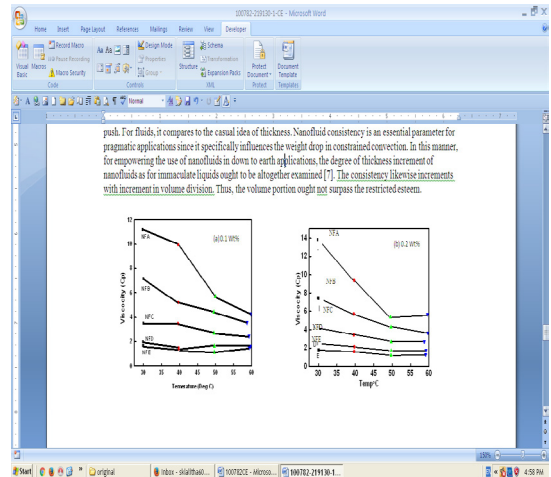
100782-219130-1-CE - Microsoft Word

Home Insert Page Layout References Mailings Review View Developer

Visual Basic Macros Record Macro Pause Recording Macro Security Code

Design Mode Properties Group Controls

Structure Schema Transformation Expansion Packs XML

Protect Document Protect

Document Template Templates

Normal

push. For fluids, it compares to the casual idea of thickness. Nanofluid consistency is an essential parameter for pragmatic applications since it specifically influences the weight drop in constrained convection. In this manner, for empowering the use of nanofluids in down to earth applications, the degree of thickness increment of nanofluids as for immaculate liquids ought to be altogether examined [7]. The consistency likewise increments with increment in volume division. Thus, the volume portion ought not surpass the restricted esteem.

(a) 0.2 Wt%

Viscosity (Cp)

NFA

NFB

NFC

NFD

NFE

12 10 8 6 4 2 0

30 35 40 45 50 55 60

Temerature (Deg C)

(b) 0.2 Wt%

Viscosity (Cp)

NFA

NFB

NFC

NFD

NFE

E

14 12 10 8 6 4 2

30 35 40 45 50 55 60

Temp°C

Start original Inbox - skalitha60... 100782CE - Microso... 100782-219130-1...

4:58 PM